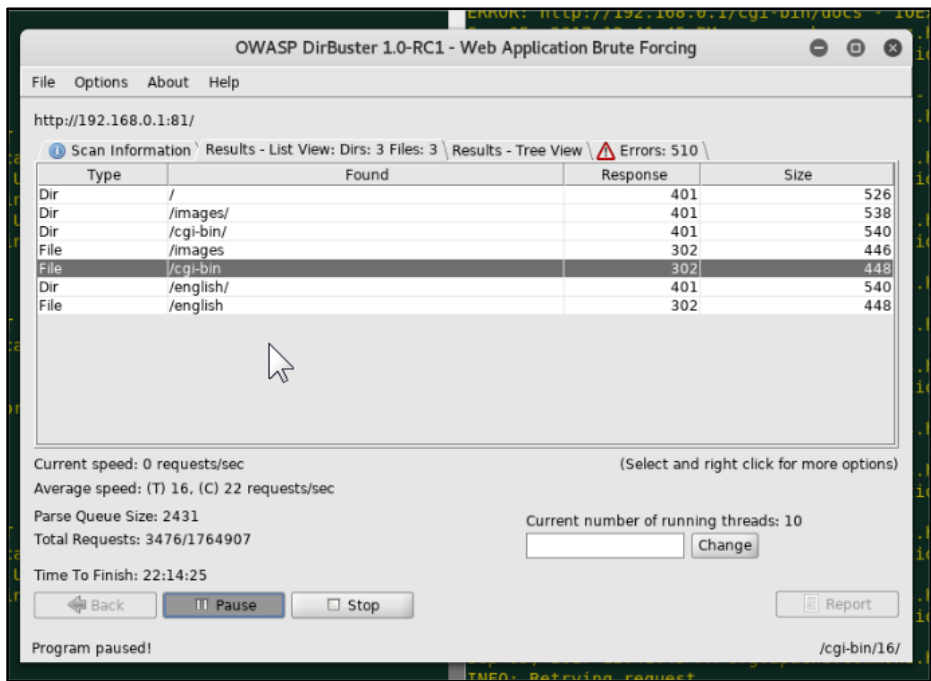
ERROR: http://192.168.0.1/cgi-bin/docs - IOE

OWASP DirBuster 1.0-RC1 - Web Application Brute Forcing

File Options About Help

http://192.168.0.1:81/

Scan Information | Results - List View: Dirs: 3 Files: 3 | Results - Tree View | Errors: 510

| Type | Found | Response | Size |
|---|---|---|---|
| Dir | / | 401 | 526 |
| Dir | /images/ | 401 | 538 |
| Dir | /cgi-bin/ | 401 | 540 |
| File | /images | 302 | 446 |
| File | /cgi-bin | 302 | 448 |
| Dir | /english/ | 401 | 540 |
| File | /english | 302 | 448 |

Current speed: 0 requests/sec

(Select and right click for more options)

Average speed: (T) 16, (C) 22 requests/sec

Parse Queue Size: 2431

Current number of running threads: 10

Total Requests: 3476/1764907

Change

Time To Finish: 22:14:25

Back Pause Stop Report

Program paused!

/cgi-bin/16/

INFO: Retrying request